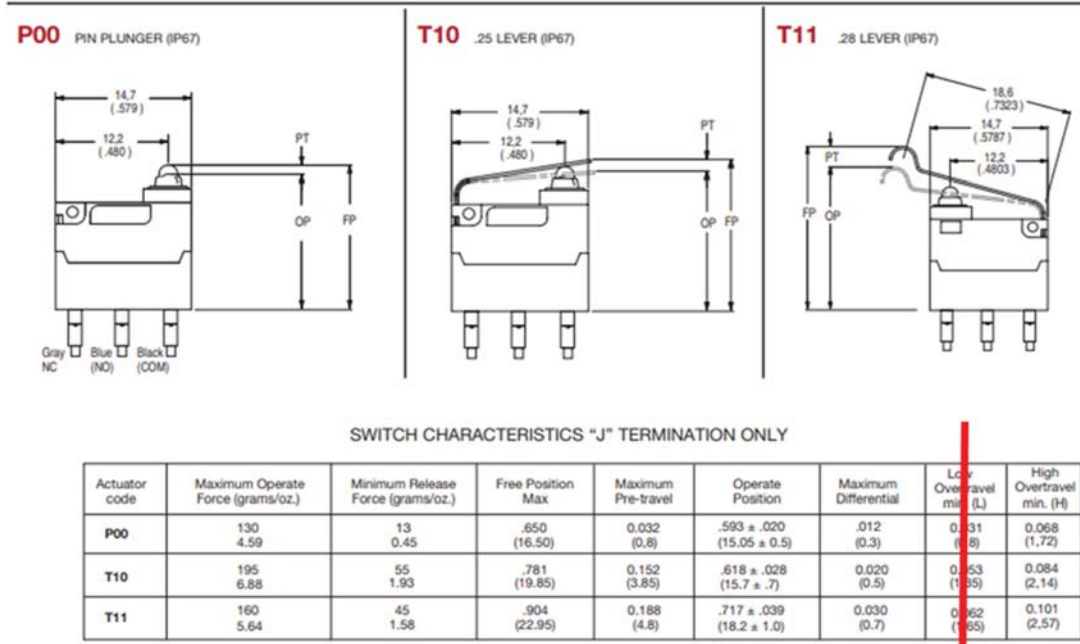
P00 PIN PLUNGER (IP67)

14,7 (.579)
12,2 (.480)
PT
OP
FP
Gray NC
Blue (NO)
Black (COM)

T10 .25 LEVER (IP67)

14,7 (.579)
12,2 (.480)
PT
OP
FP

T11 .28 LEVER (IP67)

18,6 (.7323)
14,7 (.5787)
12,2 (.4803)
PT
FP
OP

SWITCH CHARACTERISTICS "J" TERMINATION ONLY

| Actuator code | Maximum Operate Force (grams/oz.) | Minimum Release Force (grams/oz.) | Free Position Max | Maximum Pre-travel | Operate Position | Maximum Differential | Low Overtravel min. (L) | High Overtravel min. (H) |
|---|---|---|---|---|---|---|---|---|
| P00 | 130 4.59 | 13 0.45 | .650 (16.50) | 0.032 (0,8) | .593 ± .020 (15.05 ± 0.5) | .012 (0.3) | 0.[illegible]31 ([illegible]8) | 0.068 (1,72) |
| T10 | 195 6.88 | 55 1.93 | .781 (19.85) | 0.152 (3.85) | .618 ± .028 (15.7 ± .7) | 0.020 (0.5) | 0.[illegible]53 (1.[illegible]35) | 0.084 (2,14) |
| T11 | 160 5.64 | 45 1.58 | .904 (22.95) | 0.188 (4.8) | .717 ± .039 (18.2 ± 1.0) | 0.030 (0.7) | 0.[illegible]62 ([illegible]65) | 0.101 (2,57) |